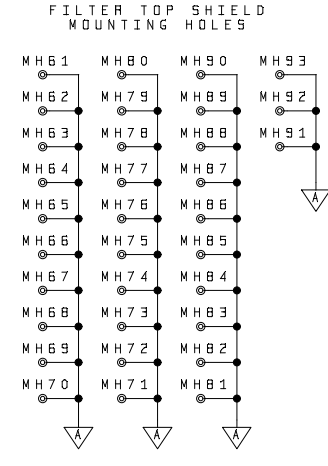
FILTER TOP SHIELD
MOUNTING HOLES

MH61
MH62
MH63
MH64
MH65
MH66
MH67
MH68
MH69
MH70
A

MH80
MH79
MH78
MH77
MH76
MH75
MH74
MH73
MH72
MH71
A

MH90
MH89
MH88
MH87
MH86
MH85
MH84
MH83
MH82
MH81
A

MH93
MH92
MH91
A